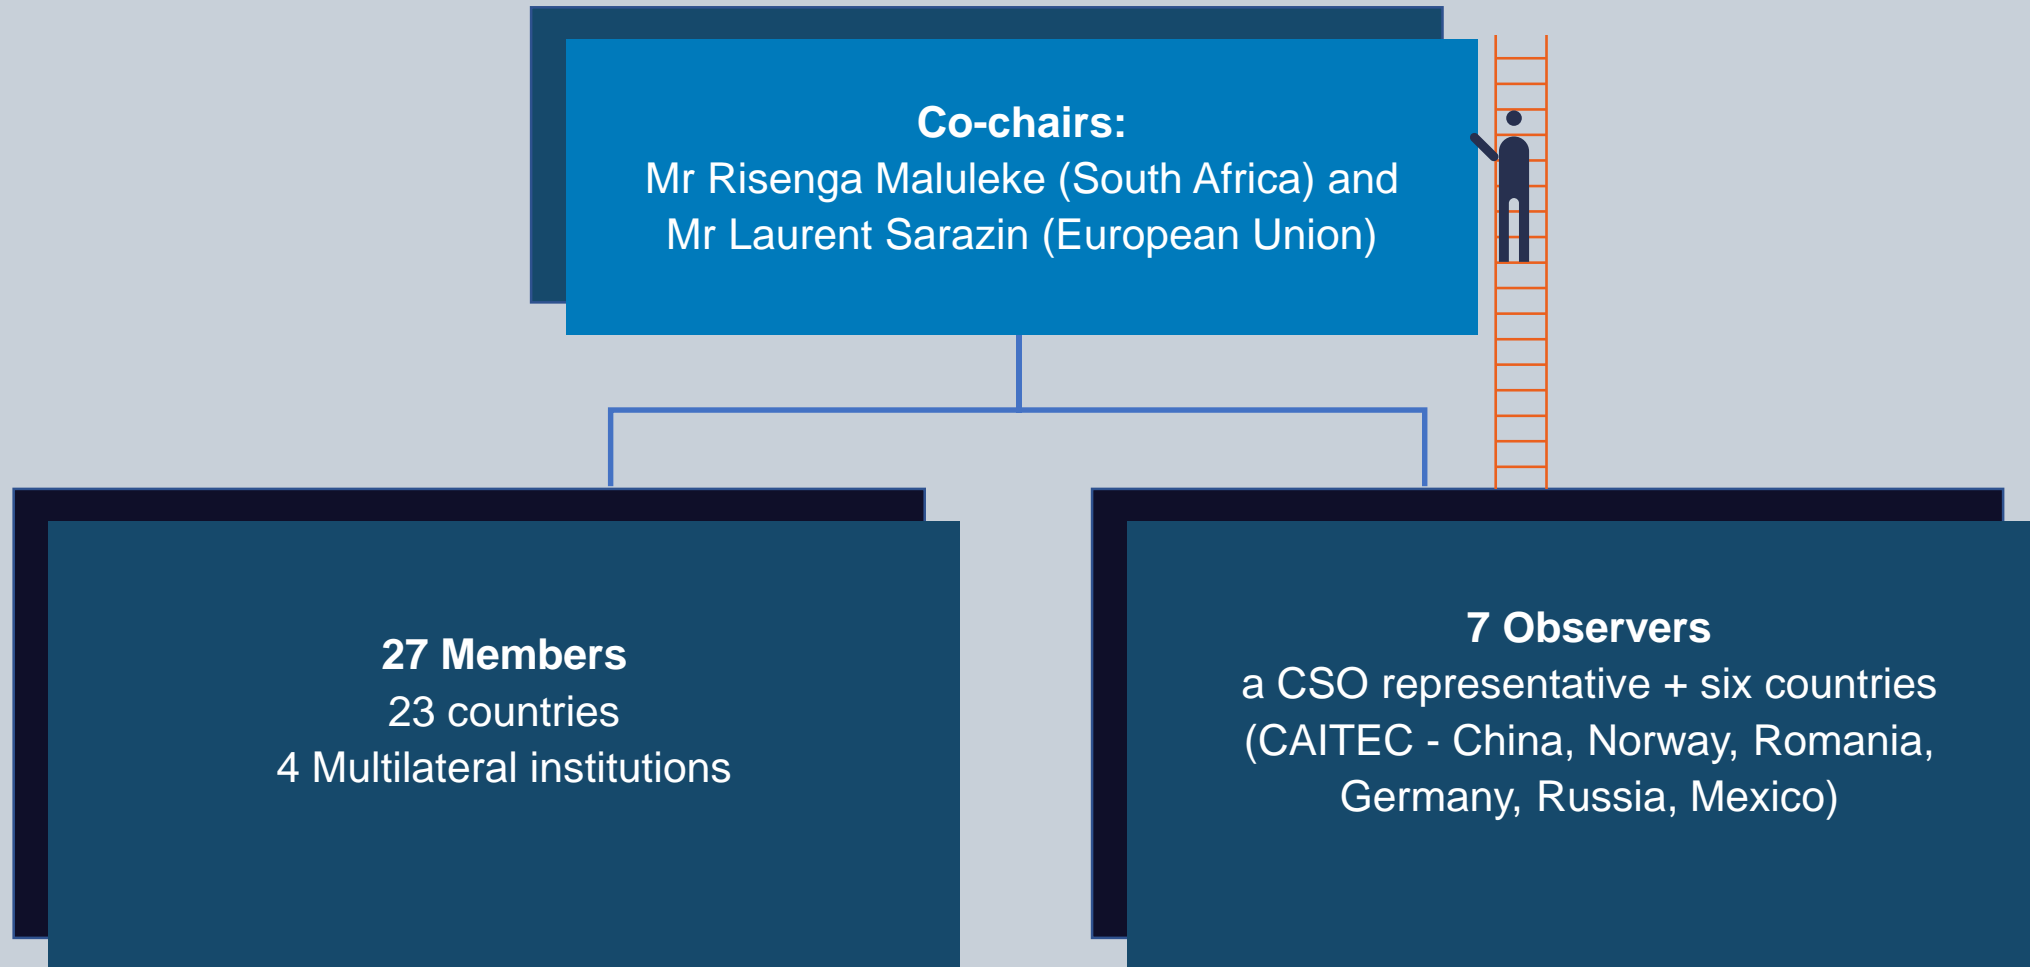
**Co-chairs:**
Mr Risenga Maluleke (South Africa) and
Mr Laurent Sarazin (European Union)

**27 Members**
23 countries
4 Multilateral institutions

**7 Observers**
a CSO representative + six countries
(CAITEC - China, Norway, Romania,
Germany, Russia, Mexico)